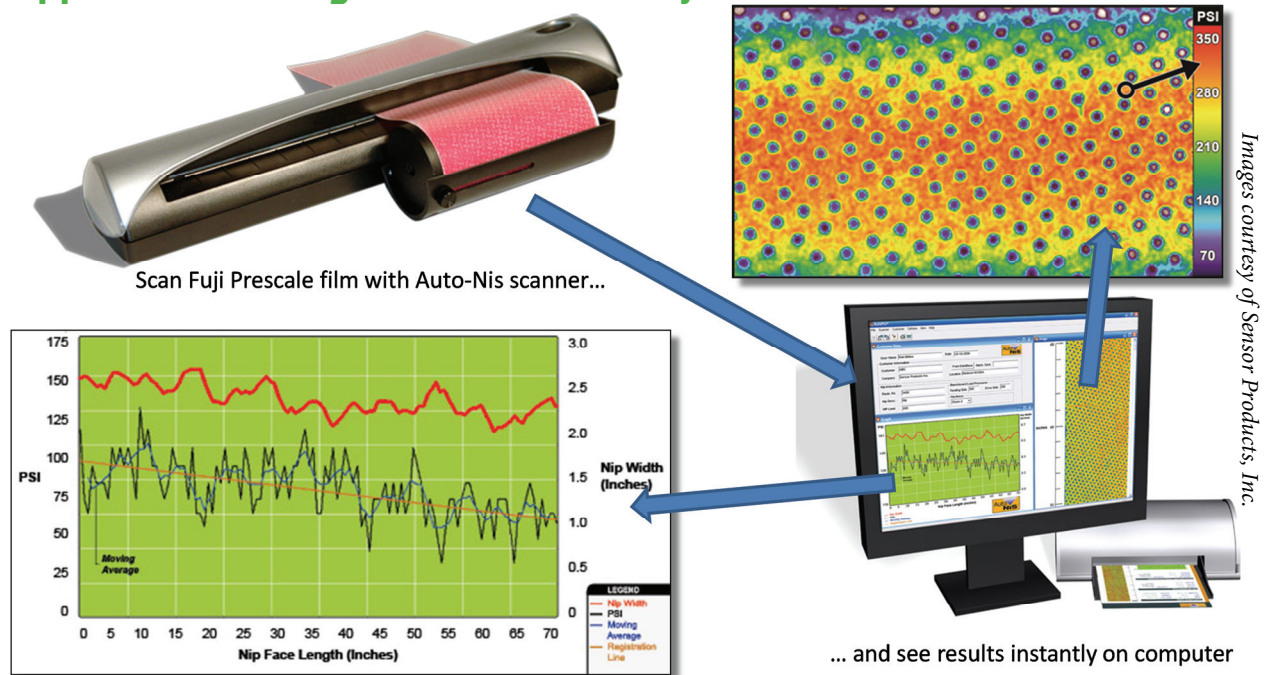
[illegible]

Scan Fuji Prescale film with Auto-Nis scanner...

PSI
350
280
210
140
70

Images courtesy of Sensor Products, Inc.

175
150
125
100
75
50
25
0

PSI

3.0
2.5
2.0
1.5
1.0
0.5
0

Nip Width (Inches)

Moving Average

0 5 10 15 20 25 30 35 40 45 50 55 60 65 70

Nip Face Length (Inches)

LEGEND
Nip Width
PSI
Moving Average
Registration Line

... and see results instantly on computer